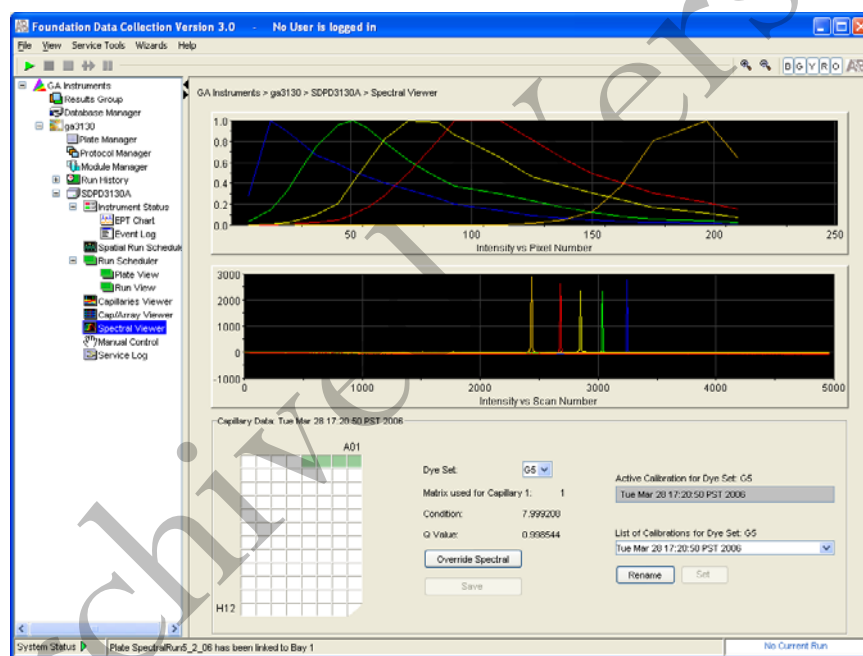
Foundation Data Collection Version 3.0 - No User is logged in

File View Service Tools Wizards Help

B G Y R O

GA Instruments
Results Group
Database Manager
ga3130
Plate Manager
Protocol Manager
Module Manager
Run History
SDPD3130A
Instrument Status
EPT Chart
Event Log
Spatial Run Schedule
Run Scheduler
Plate View
Run View
Capillaries Viewer
Cap/Array Viewer
Spectral Viewer
Manual Control
Service Log

GA Instruments > ga3130 > SDPD3130A > Spectral Viewer

1.0
0.8
0.6
0.4
0.2
0.0
50 100 150 200 250
Intensity vs Pixel Number

3000
2000
1000
0
-1000
1000 2000 3000 4000 5000
Intensity vs Scan Number

Capillary Data: Tue Mar 28 17:20:50 PST 2006

A01

H12

Dye Set: G5
Matrix used for Capillary 1: 1
Condition: 7.999200
Q Value: 0.998544
Override Spectral
Save

Active Calibration for Dye Set: G5
Tue Mar 28 17:20:50 PST 2006

List of Calibrations for Dye Set: G5
Tue Mar 28 17:20:50 PST 2006
Rename Set

System Status
Plate SpectralRun5_2_06 has been linked to Bay 1
No Current Run